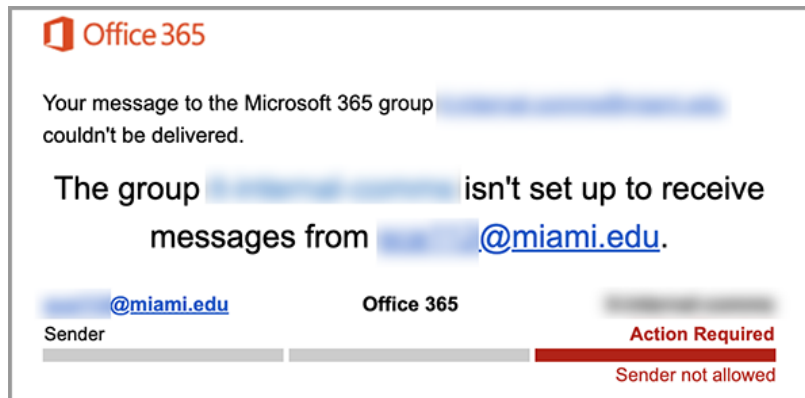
Office 365

Your message to the Microsoft 365 group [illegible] couldn't be delivered.

The group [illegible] isn't set up to receive messages from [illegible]@miami.edu.

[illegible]@miami.edu
Sender

Office 365

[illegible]
Action Required
Sender not allowed